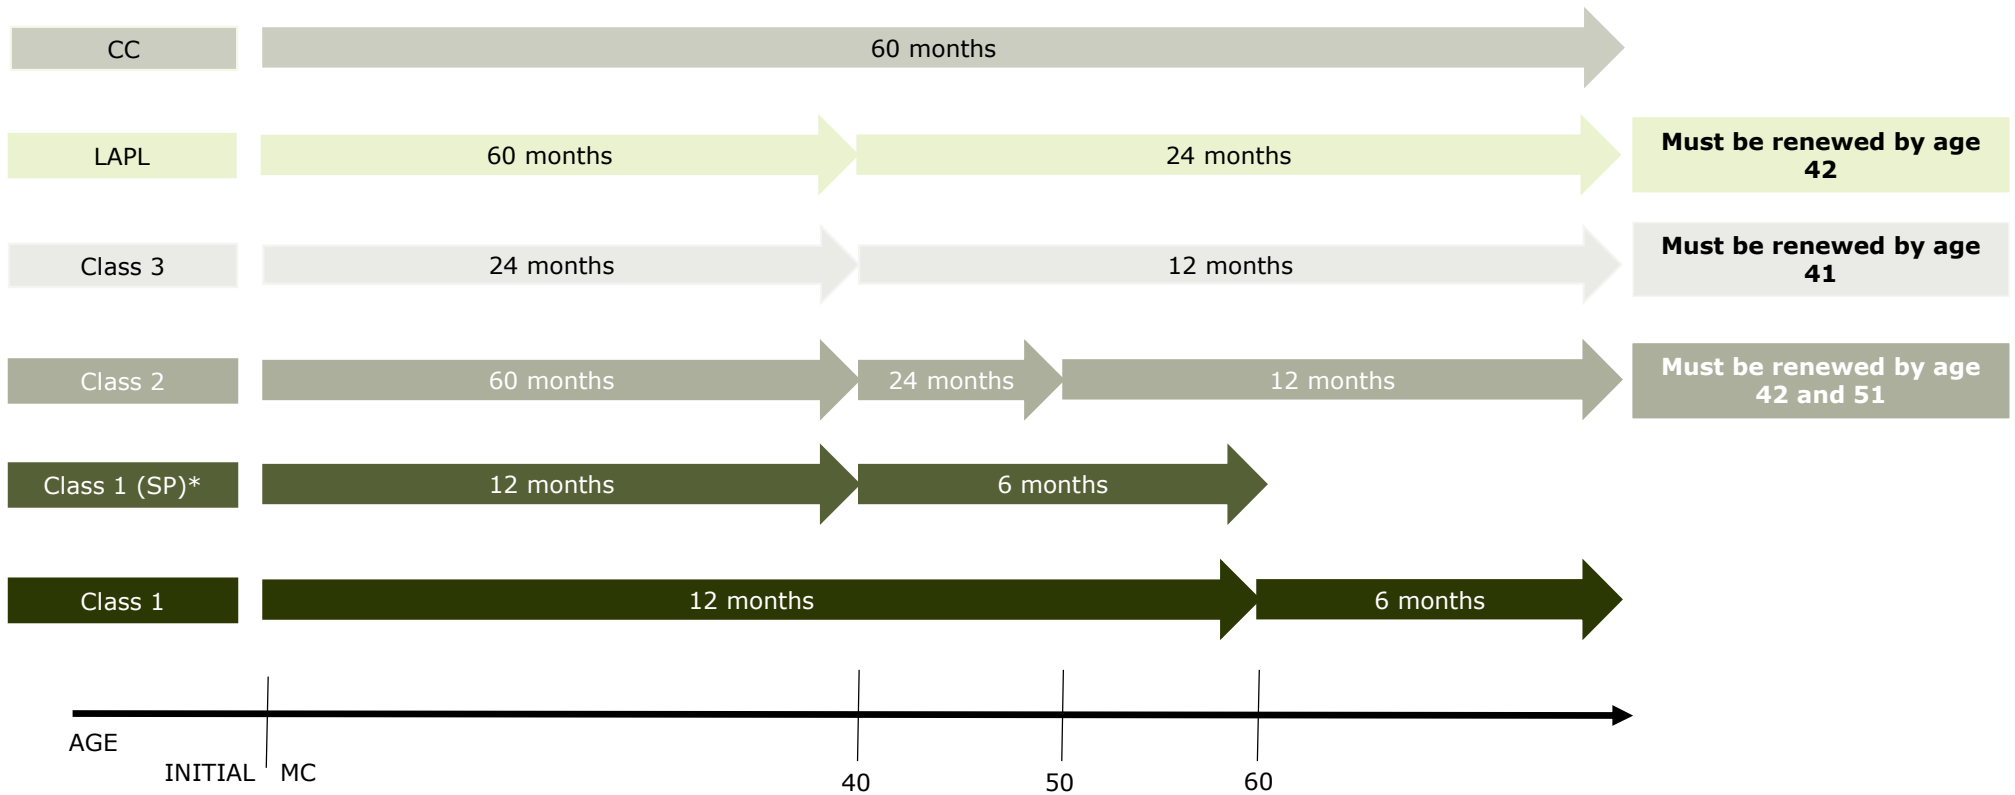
CC
60 months

LAPL
60 months
24 months
Must be renewed by age 42

Class 3
24 months
12 months
Must be renewed by age 41

Class 2
60 months
24 months
12 months
Must be renewed by age 42 and 51

Class 1 (SP)*
12 months
6 months

Class 1
12 months
6 months

AGE
INITIAL MC
40
50
60